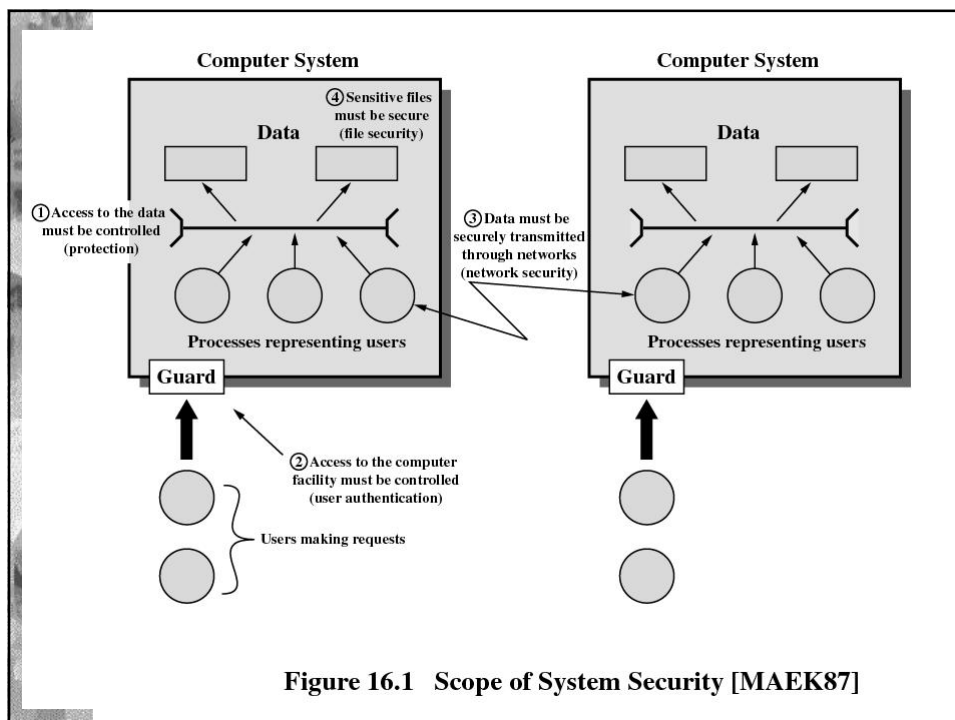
Computer System

④ Sensitive files must be secure (file security)

Data

① Access to the data must be controlled (protection)

Processes representing users

Guard

② Access to the computer facility must be controlled (user authentication)

Users making requests

③ Data must be securely transmitted through networks (network security)

Computer System

Data

Processes representing users

Guard

Figure 16.1 Scope of System Security [MAEK87]